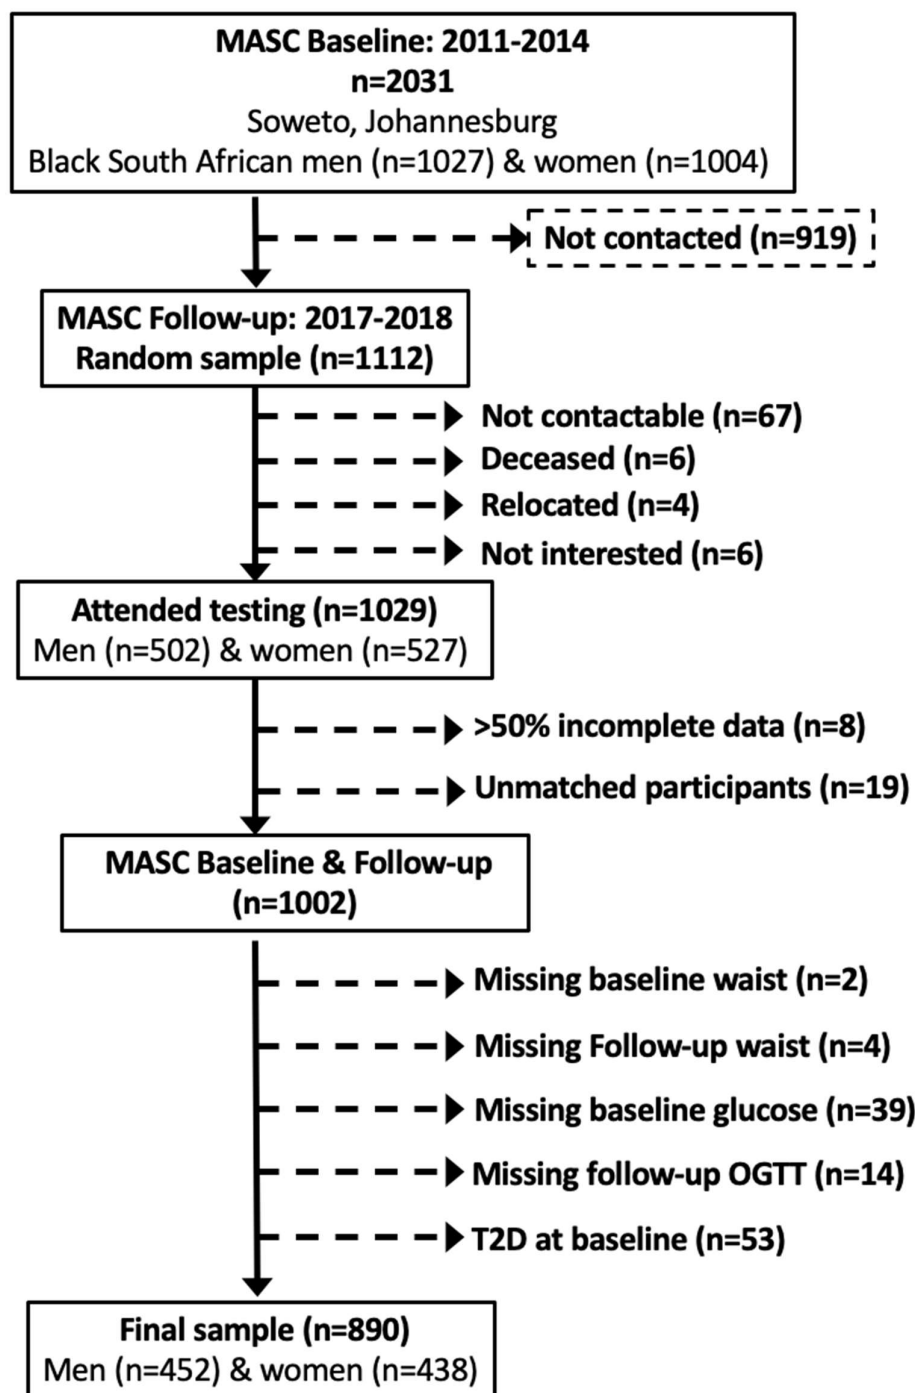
MASC Baseline: 2011-2014
n=2031
Soweto, Johannesburg
Black South African men (n=1027) & women (n=1004)

Not contacted (n=919)

MASC Follow-up: 2017-2018
Random sample (n=1112)

Not contactable (n=67)
Deceased (n=6)
Relocated (n=4)
Not interested (n=6)

Attended testing (n=1029)
Men (n=502) & women (n=527)

>50% incomplete data (n=8)
Unmatched participants (n=19)

MASC Baseline & Follow-up
(n=1002)

Missing baseline waist (n=2)
Missing Follow-up waist (n=4)
Missing baseline glucose (n=39)
Missing follow-up OGTT (n=14)
T2D at baseline (n=53)

Final sample (n=890)
Men (n=452) & women (n=438)